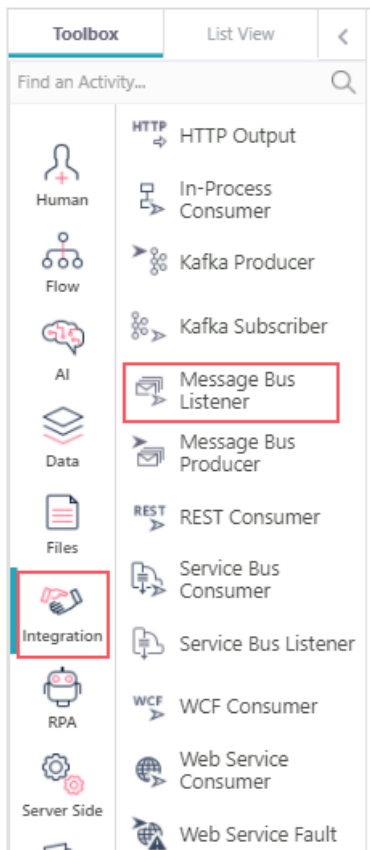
Toolbox
List View
<
Find an Activity...

Human
Flow
AI
Data
Files
Integration
RPA
Server Side

HTTP
HTTP Output
In-Process Consumer
Kafka Producer
Kafka Subscriber
Message Bus Listener
Message Bus Producer
REST
REST Consumer
Service Bus Consumer
Service Bus Listener
WCF
WCF Consumer
Web Service Consumer
Web Service Fault